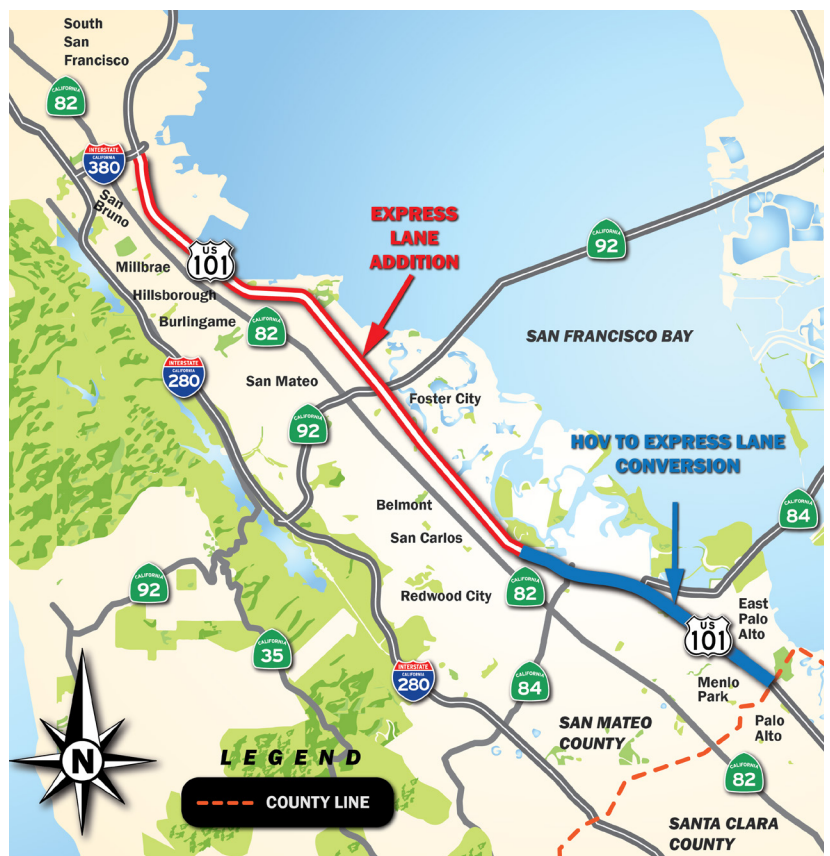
South San Francisco

CALIFORNIA 82

INTERSTATE CALIFORNIA 380

San Bruno

US 101

Millbrae

Hillsborough

Burlingame

CALIFORNIA 82

EXPRESS LANE ADDITION

CALIFORNIA 92

SAN FRANCISCO BAY

INTERSTATE CALIFORNIA 280

San Mateo

CALIFORNIA 92

Foster City

HOV TO EXPRESS LANE CONVERSION

CALIFORNIA 84

Belmont

San Carlos

CALIFORNIA 92

Redwood City

CALIFORNIA 82

East Palo Alto

US 101

CALIFORNIA 35

INTERSTATE CALIFORNIA 280

CALIFORNIA 84

Menlo Park

Palo Alto

N

SAN MATEO COUNTY

LEGEND

COUNTY LINE

CALIFORNIA 82

SANTA CLARA COUNTY